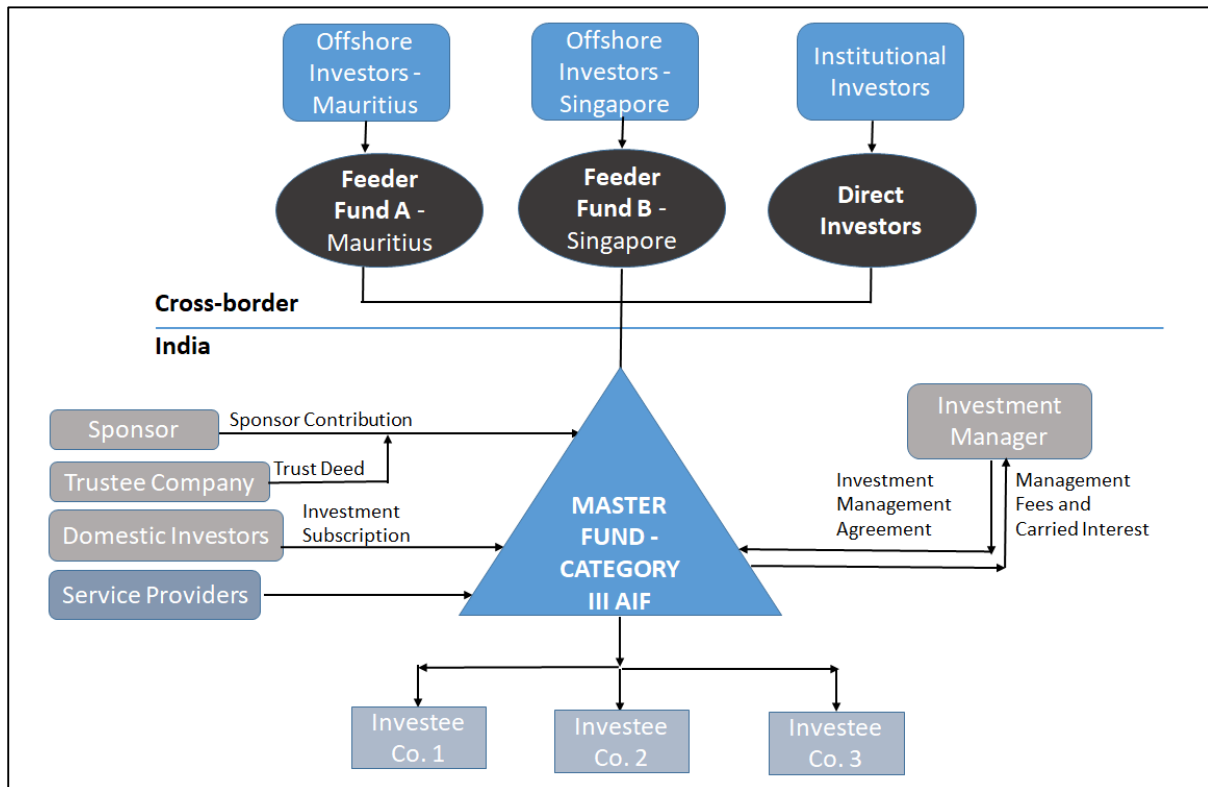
Offshore Investors - Mauritius

Offshore Investors - Singapore

Institutional Investors

Feeder Fund A - Mauritius

Feeder Fund B - Singapore

Direct Investors

Cross-border

India

Sponsor

Sponsor Contribution

Trustee Company

Trust Deed

Domestic Investors

Investment Subscription

Service Providers

MASTER FUND - CATEGORY III AIF

Investment Manager

Investment Management Agreement

Management Fees and Carried Interest

Investee Co. 1

Investee Co. 2

Investee Co. 3